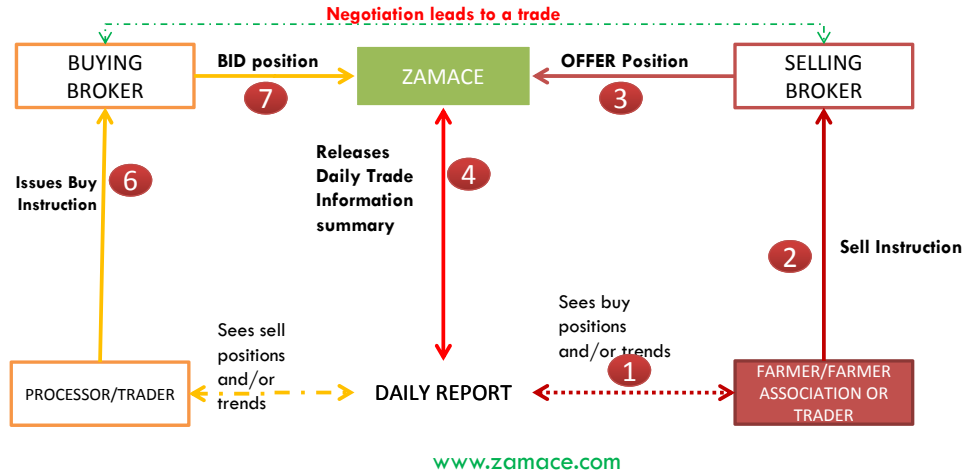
Negotiation leads to a trade

BUYING BROKER

BID position

7

ZAMACE

OFFER Position

3

SELLING BROKER

Issues Buy Instruction

6

Releases Daily Trade Information summary

4

2

Sell Instruction

Sees sell positions and/or trends

Sees buy positions and/or trends

1

PROCESSOR/TRADER

DAILY REPORT

FARMER/FARMER ASSOCIATION OR TRADER

www.zamace.com